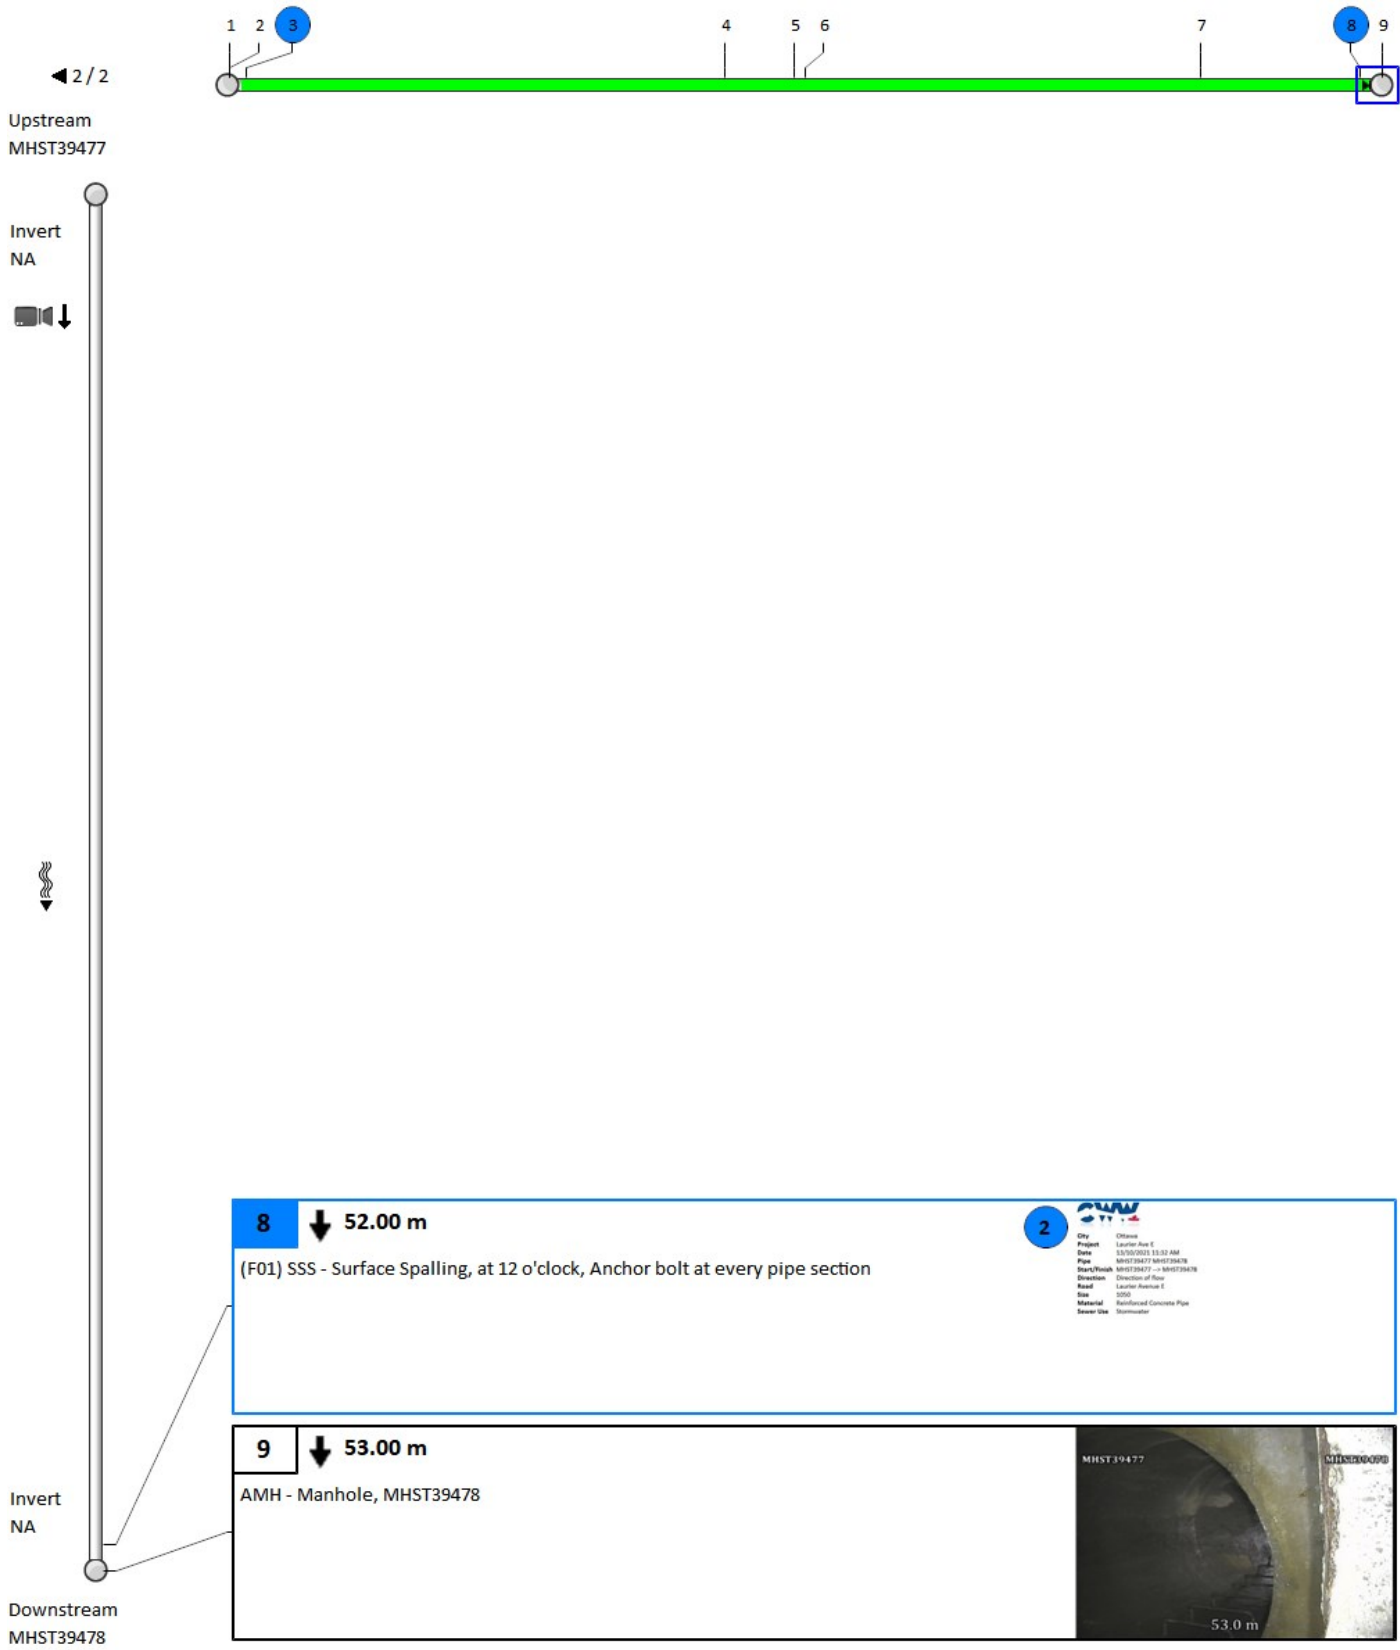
1 2 3 4 5 6 7 8 9

◀ 2 / 2

Upstream
MHST39477

Invert
NA

8 52.00 m

(F01) SSS - Surface Spalling, at 12 o'clock, Anchor bolt at every pipe section

2

City Ottawa
Project Laurier Ave E
Date 11/10/2021 11:32 AM
Pipe MHST39477 MHST39478
Start/Finish MHST39477 --> MHST39478
Direction Direction of flow
Road Laurier Avenue E
Size 1050
Material Reinforced Concrete Pipe
Sewer Use Stormwater

9 53.00 m

AMH - Manhole, MHST39478

MHST39477 MHST39478
53.0 m

Invert
NA

Downstream
MHST39478